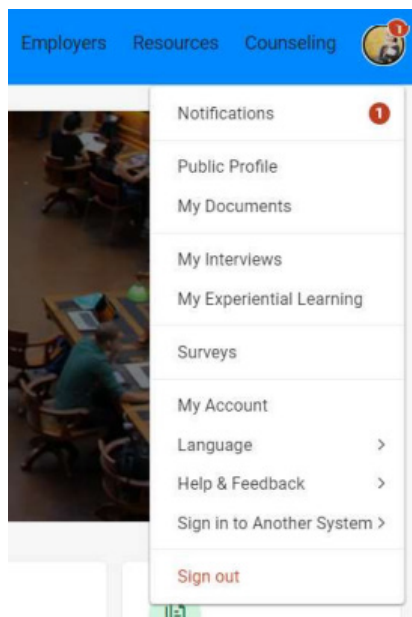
Employers Resources Counseling 1

Notifications 1

Public Profile
My Documents

My Interviews
My Experiential Learning

Surveys

My Account
Language >
Help & Feedback >
Sign in to Another System >

Sign out